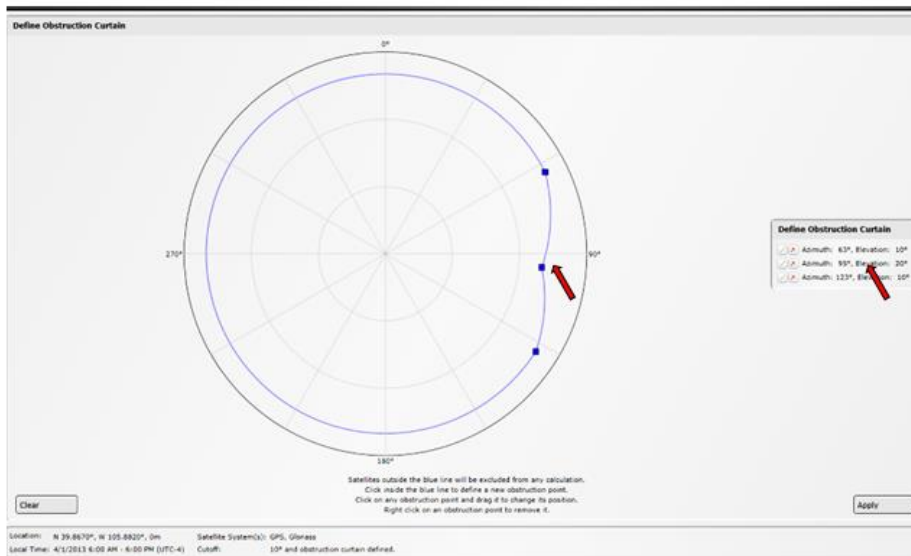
Define Obstruction Curtain

0°

270°

90°

180°

Define Obstruction Curtain

Azimuth: 63°, Elevation: 10°
Azimuth: 95°, Elevation: 20°
Azimuth: 123°, Elevation: 10°

Satellites outside the blue line will be excluded from any calculation.
Click inside the blue line to define a new obstruction point.
Click on any obstruction point and drag it to change its position.
Right click on an obstruction point to remove it.

Clear

Apply

Location: N 39.8670°, W 105.8820°, 0m
Local Time: 4/1/2013 6:00 AM - 6:00 PM (UTC-4)
Satellite System(s): GPS, Glonass
Cutoff: 10° and obstruction curtain defined.